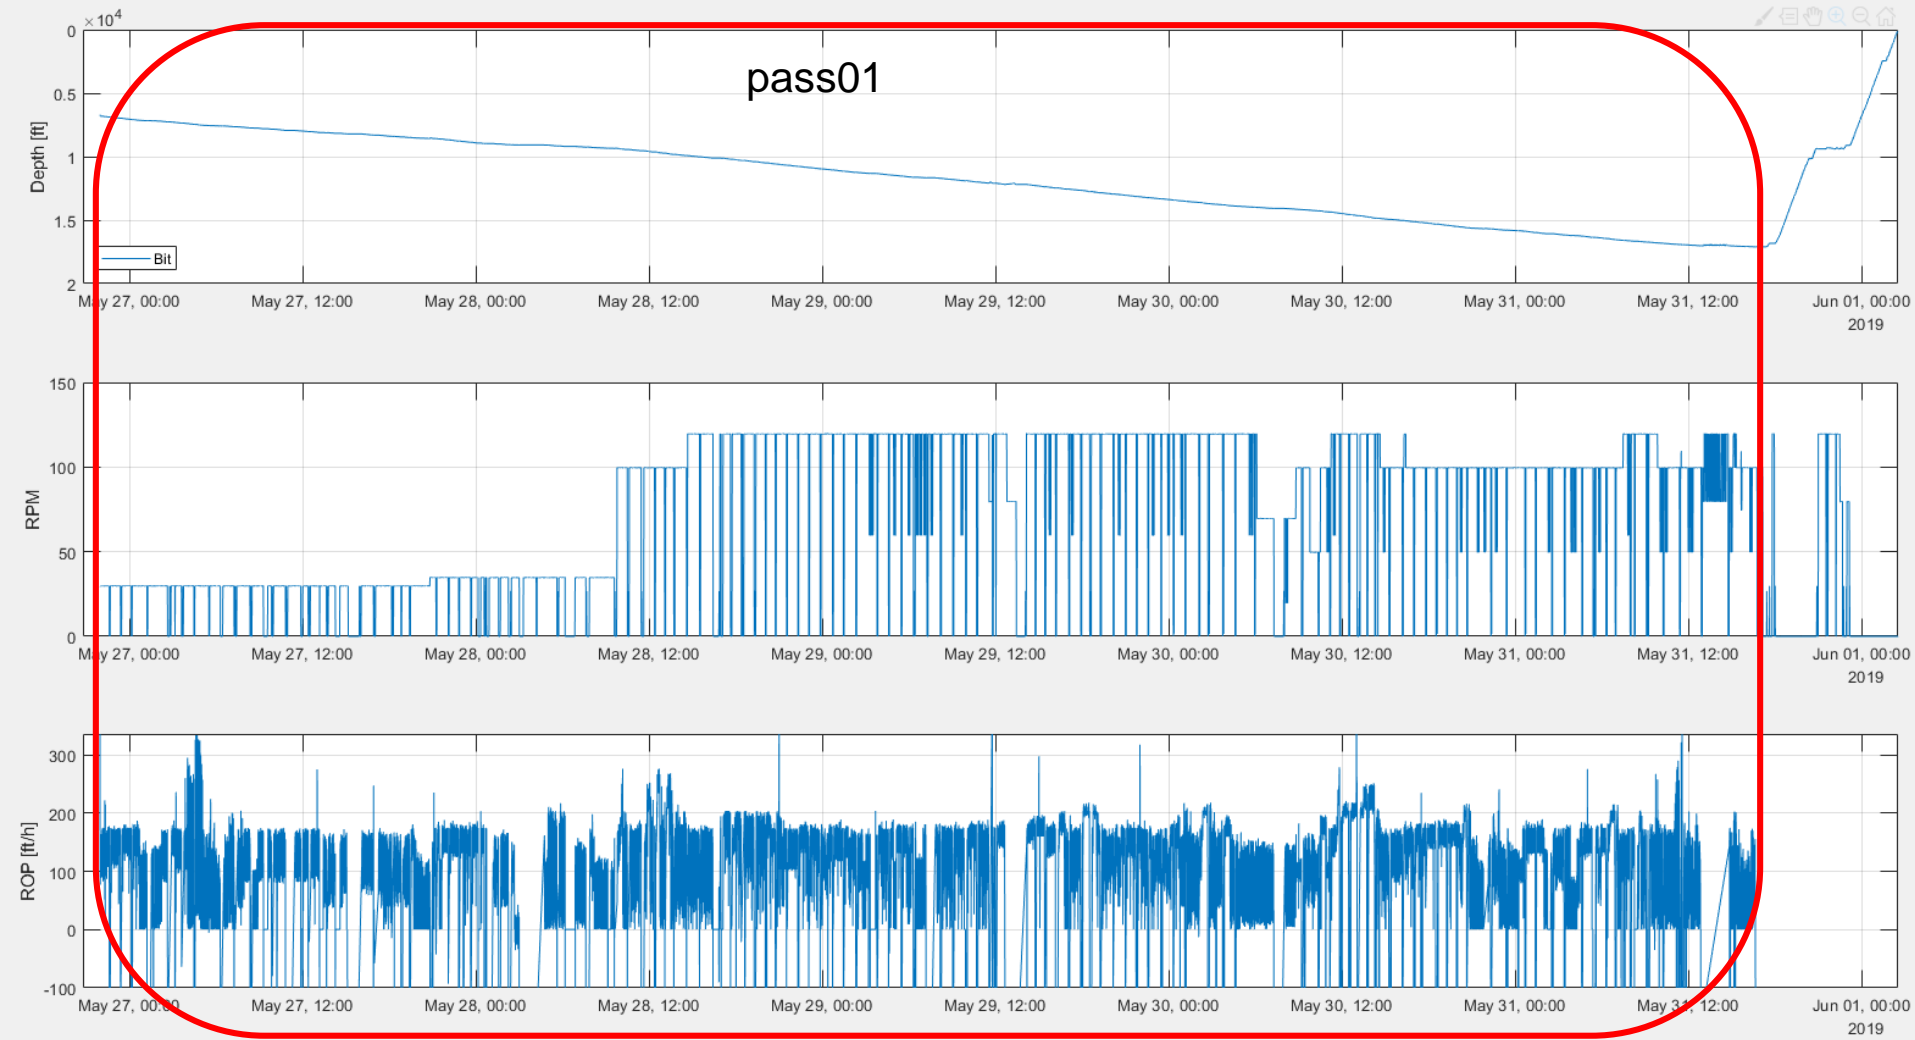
pass01

$\times 10^4$

Depth [ft]

0
0.5
1
1.5
2

Bit

May 27, 00:00
May 27, 12:00
May 28, 00:00
May 28, 12:00
May 29, 00:00
May 29, 12:00
May 30, 00:00
May 30, 12:00
May 31, 00:00
May 31, 12:00
Jun 01, 00:00
2019

RPM

150
100
50
0

May 27, 00:00
May 27, 12:00
May 28, 00:00
May 28, 12:00
May 29, 00:00
May 29, 12:00
May 30, 00:00
May 30, 12:00
May 31, 00:00
May 31, 12:00
Jun 01, 00:00
2019

ROP [ft/h]

300
200
100
0
-100

May 27, 00:00
May 27, 12:00
May 28, 00:00
May 28, 12:00
May 29, 00:00
May 29, 12:00
May 30, 00:00
May 30, 12:00
May 31, 00:00
May 31, 12:00
Jun 01, 00:00
2019